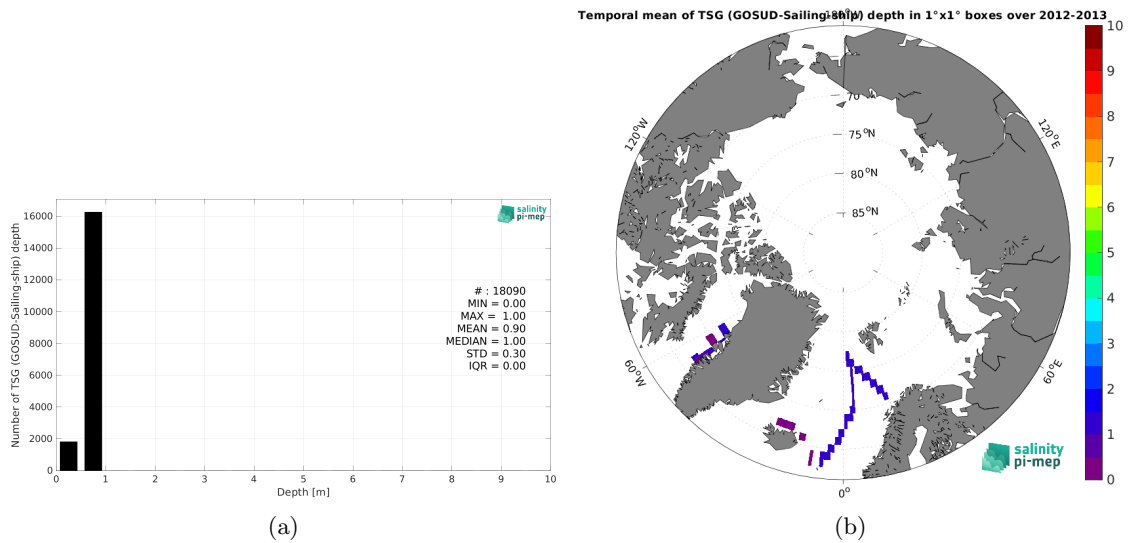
salinity pi-mep

Number of TSG (GOSUD-Sailing-ship) depth

16000
14000
12000
10000
8000
6000
4000
2000
0

# : 18090
MIN = 0.00
MAX = 1.00
MEAN = 0.90
MEDIAN = 1.00
STD = 0.30
IQR = 0.00

0 1 2 3 4 5 6 7 8 9 10
Depth [m]

(a)

Temporal mean of TSG (GOSUD-Sailing-ship) depth in 1°x1° boxes over 2012-2013

180°
120°W
120°E
70
75°N
80°N
85°N
60°W
60°E
0°

salinity pi-mep

10
9
8
7
6
5
4
3
2
1
0

(b)